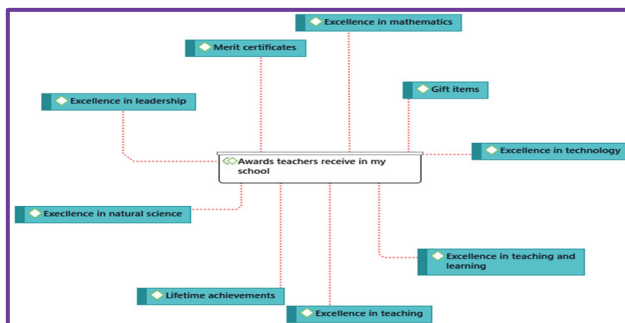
Excellence in mathematics

Merit certificates

Gift items

Excellence in leadership

Excellence in technology

Awards teachers receive in my school

Execllence in natural science

Excellence in teaching and learning

Lifetime achievements

Excellence in teaching